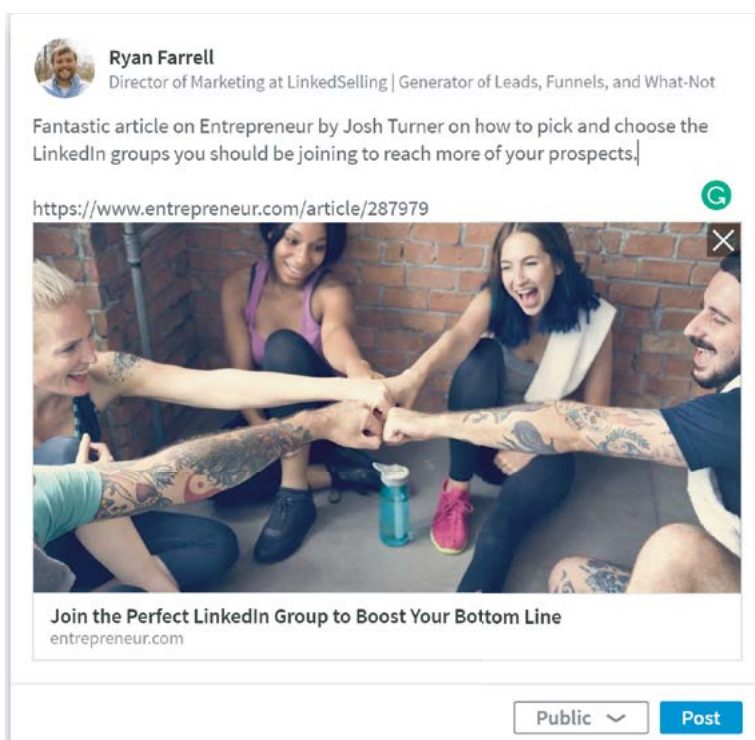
Ryan Farrell
Director of Marketing at LinkedSelling | Generator of Leads, Funnels, and What-Not

Fantastic article on Entrepreneur by Josh Turner on how to pick and choose the LinkedIn groups you should be joining to reach more of your prospects.

https://www.entrepreneur.com/article/287979

Join the Perfect LinkedIn Group to Boost Your Bottom Line
entrepreneur.com

Public
Post